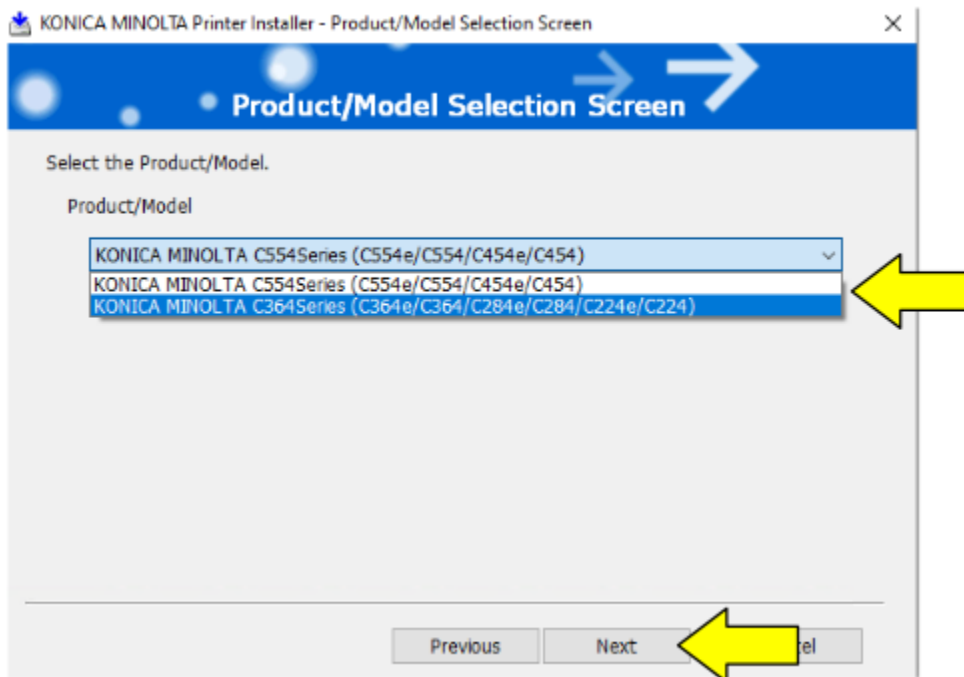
KONICA MINOLTA Printer Installer - Product/Model Selection Screen

Product/Model Selection Screen

Select the Product/Model.

Product/Model

KONICA MINOLTA C554Series (C554e/C554/C454e/C454)

KONICA MINOLTA C554Series (C554e/C554/C454e/C454)
KONICA MINOLTA C364Series (C364e/C364/C284e/C284/C224e/C224)

Previous Next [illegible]el